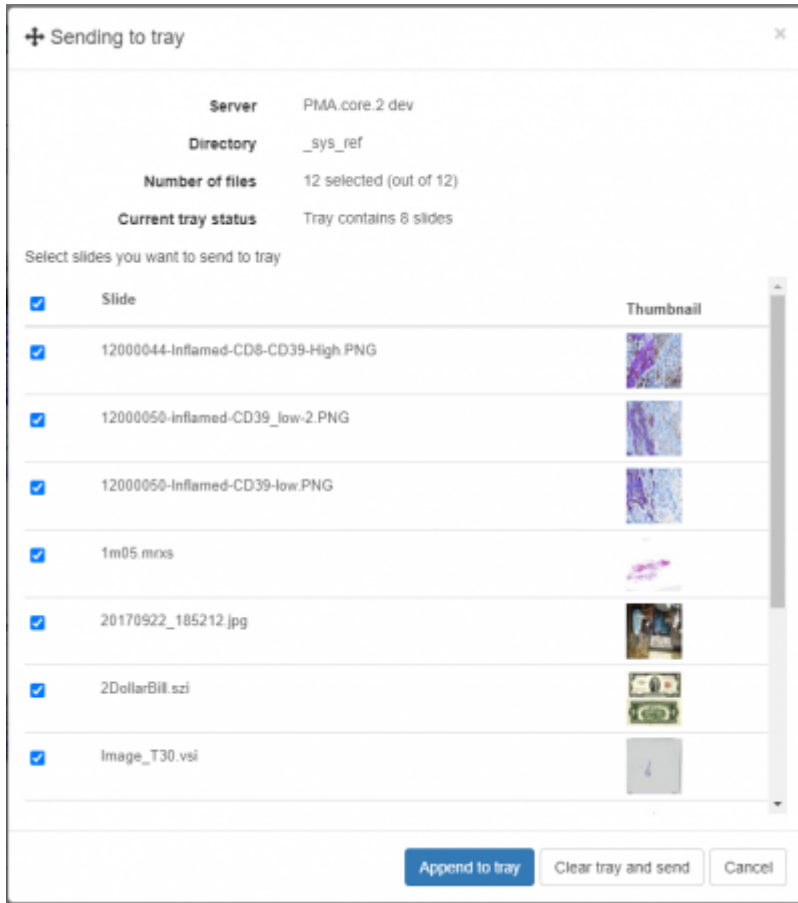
Sending to tray

×

| Server | PMA.core.2 dev |
|---|---|
| Directory | _sys_ref |
| Number of files | 12 selected (out of 12) |
| Current tray status | Tray contains 8 slides |

Select slides you want to send to tray

| | Slide | Thumbnail |
|---|---|---|
| | 12000044-Inflamed-CD8-CD39-High.PNG | |
| | 12000050-inflamed-CD39_low-2.PNG | |
| | 12000050-Inflamed-CD39-low.PNG | |
| | 1m05.mrxs | |
| | 20170922_185212.jpg | |
| | 2DollarBill.szi | |
| | Image_T30.vsi | |

Append to tray

Clear tray and send

Cancel